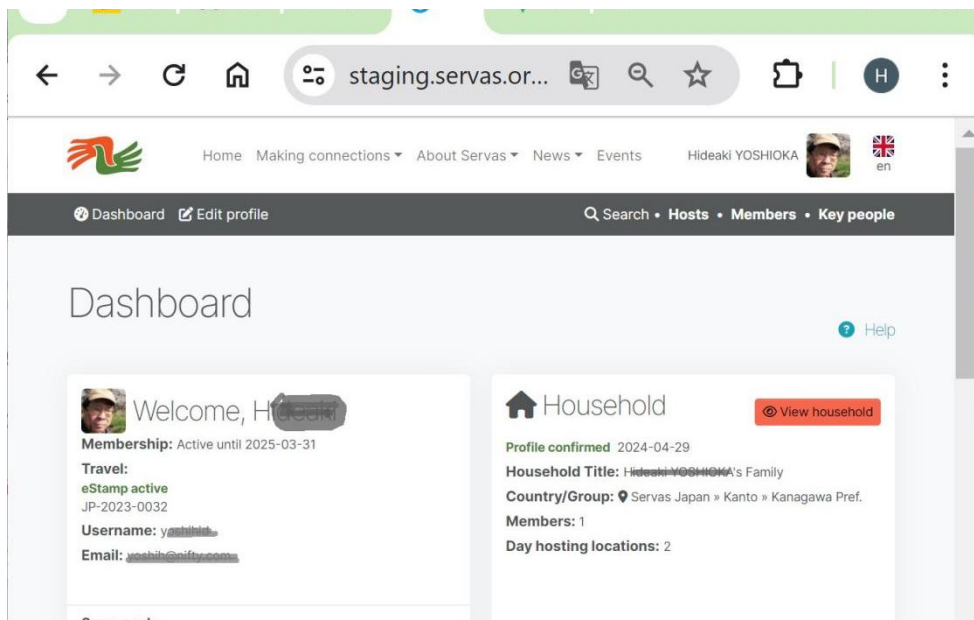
staging.servas.or...

H

Home Making connections ▾ About Servas ▾ News ▾ Events Hideaki YOSHIOKA en

Dashboard Edit profile

Search • Hosts • Members • Key people

Dashboard

Help

Welcome, H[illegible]

Membership: Active until 2025-03-31

Travel:
eStamp active
JP-2023-0032

Username: y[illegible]

Email: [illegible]

Household

View household

Profile confirmed 2024-04-29

Household Title: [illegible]'s Family

Country/Group: Servas Japan » Kanto » Kanagawa Pref.

Members: 1

Day hosting locations: 2